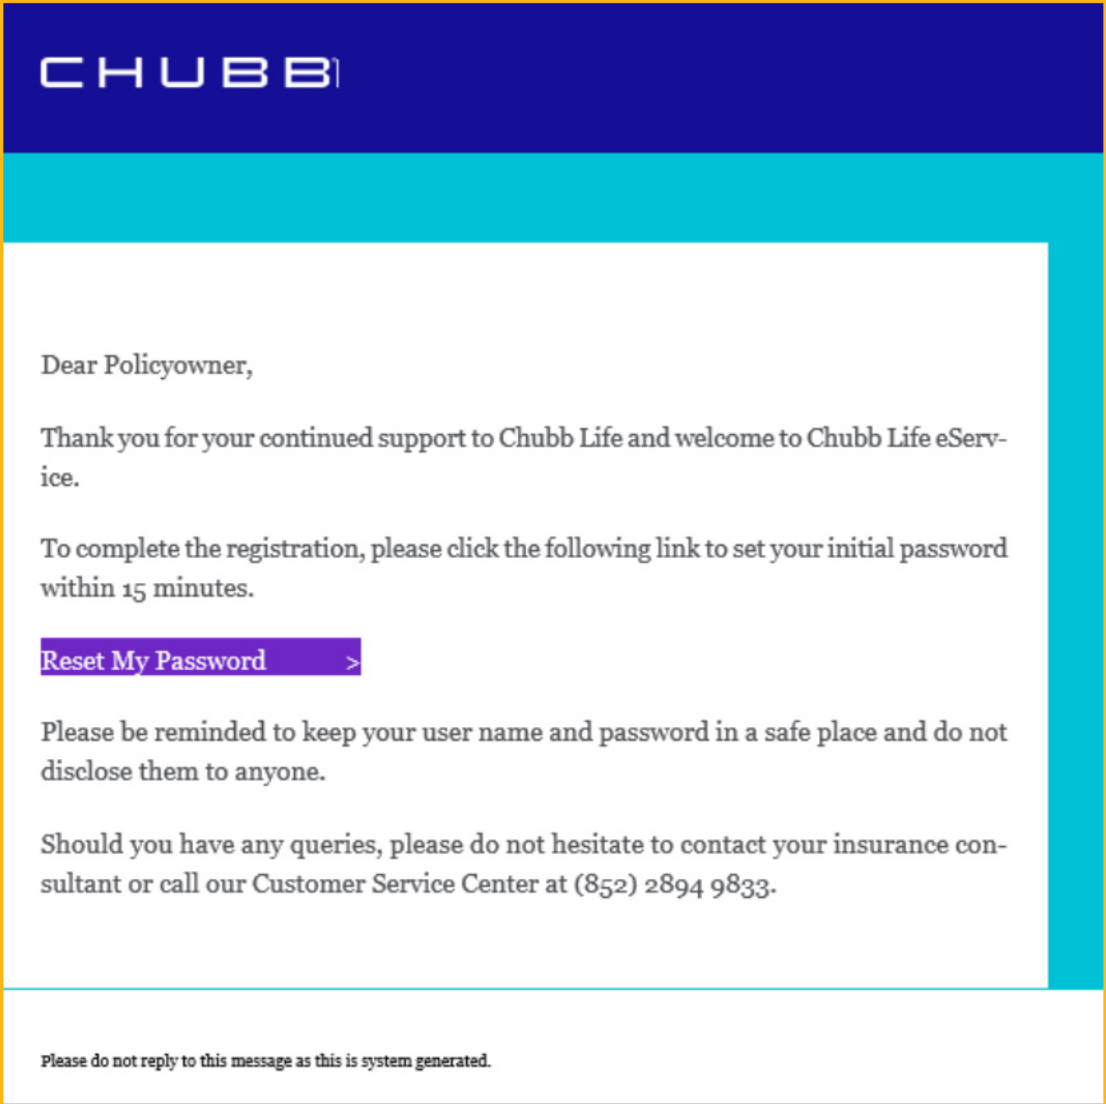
CHUBB

Dear Policyowner,

Thank you for your continued support to Chubb Life and welcome to Chubb Life eService.

To complete the registration, please click the following link to set your initial password within 15 minutes.

Reset My Password >

Please be reminded to keep your user name and password in a safe place and do not disclose them to anyone.

Should you have any queries, please do not hesitate to contact your insurance consultant or call our Customer Service Center at (852) 2894 9833.

Please do not reply to this message as this is system generated.